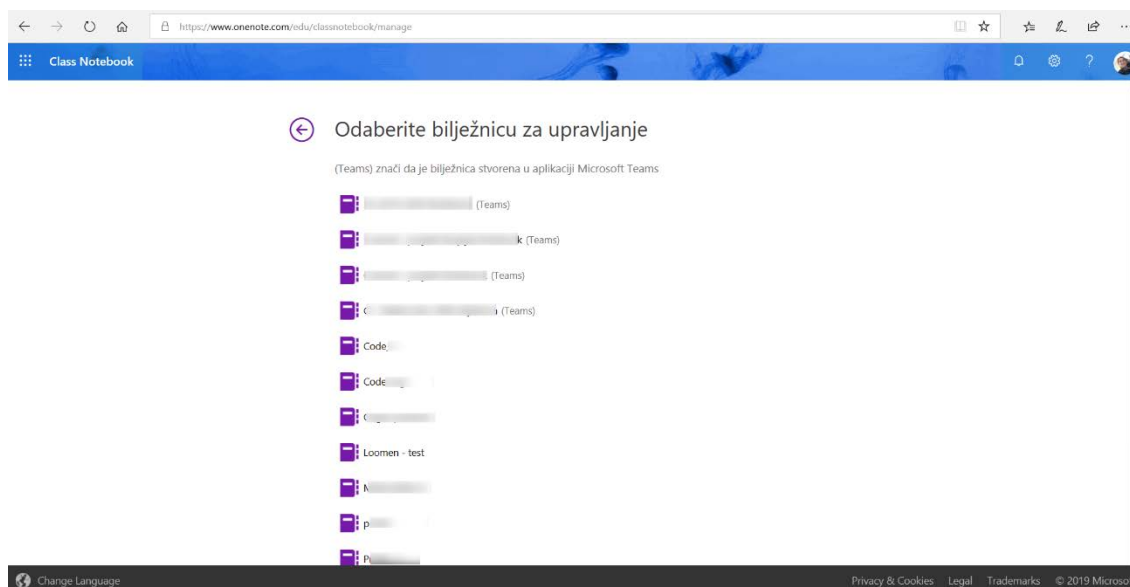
https://www.onenote.com/edu/classnotebook/manage

Class Notebook

Odaberite bilježnicu za upravljanje

(Teams) znači da je bilježnica stvorena u aplikaciji Microsoft Teams

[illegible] (Teams)

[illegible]k (Teams)

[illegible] (Teams)

C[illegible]a (Teams)

Code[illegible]

Code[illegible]

C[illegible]

Loomen - test

N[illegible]

p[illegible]

P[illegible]

Change Language

Privacy & Cookies Legal Trademarks © 2019 Microso